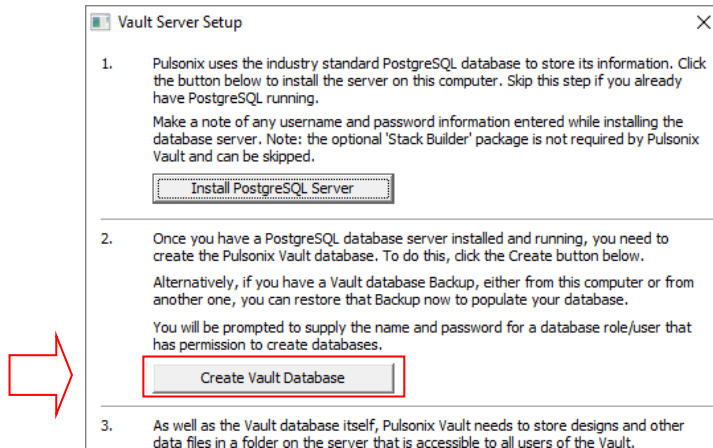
Vault Server Setup

1. Pulsonix uses the industry standard PostgreSQL database to store its information. Click the button below to install the server on this computer. Skip this step if you already have PostgreSQL running.

Make a note of any username and password information entered while installing the database server. Note: the optional 'Stack Builder' package is not required by Pulsonix Vault and can be skipped.

Install PostgreSQL Server

2. Once you have a PostgreSQL database server installed and running, you need to create the Pulsonix Vault database. To do this, click the Create button below.

Alternatively, if you have a Vault database Backup, either from this computer or from another one, you can restore that Backup now to populate your database.

You will be prompted to supply the name and password for a database role/user that has permission to create databases.

Create Vault Database

3. As well as the Vault database itself, Pulsonix Vault needs to store designs and other data files in a folder on the server that is accessible to all users of the Vault.